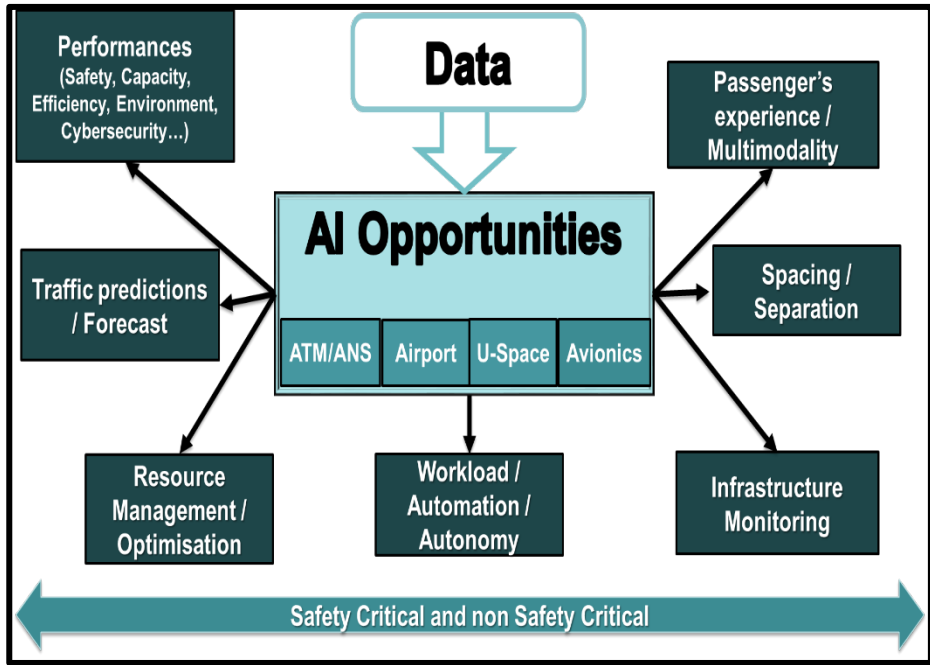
Performances
(Safety, Capacity, Efficiency, Environment, Cybersecurity…)

Data

Passenger's experience / Multimodality

AI Opportunities

ATM/ANS

Airport

U-Space

Avionics

Traffic predictions / Forecast

Spacing / Separation

Resource Management / Optimisation

Workload / Automation / Autonomy

Infrastructure Monitoring

Safety Critical and non Safety Critical